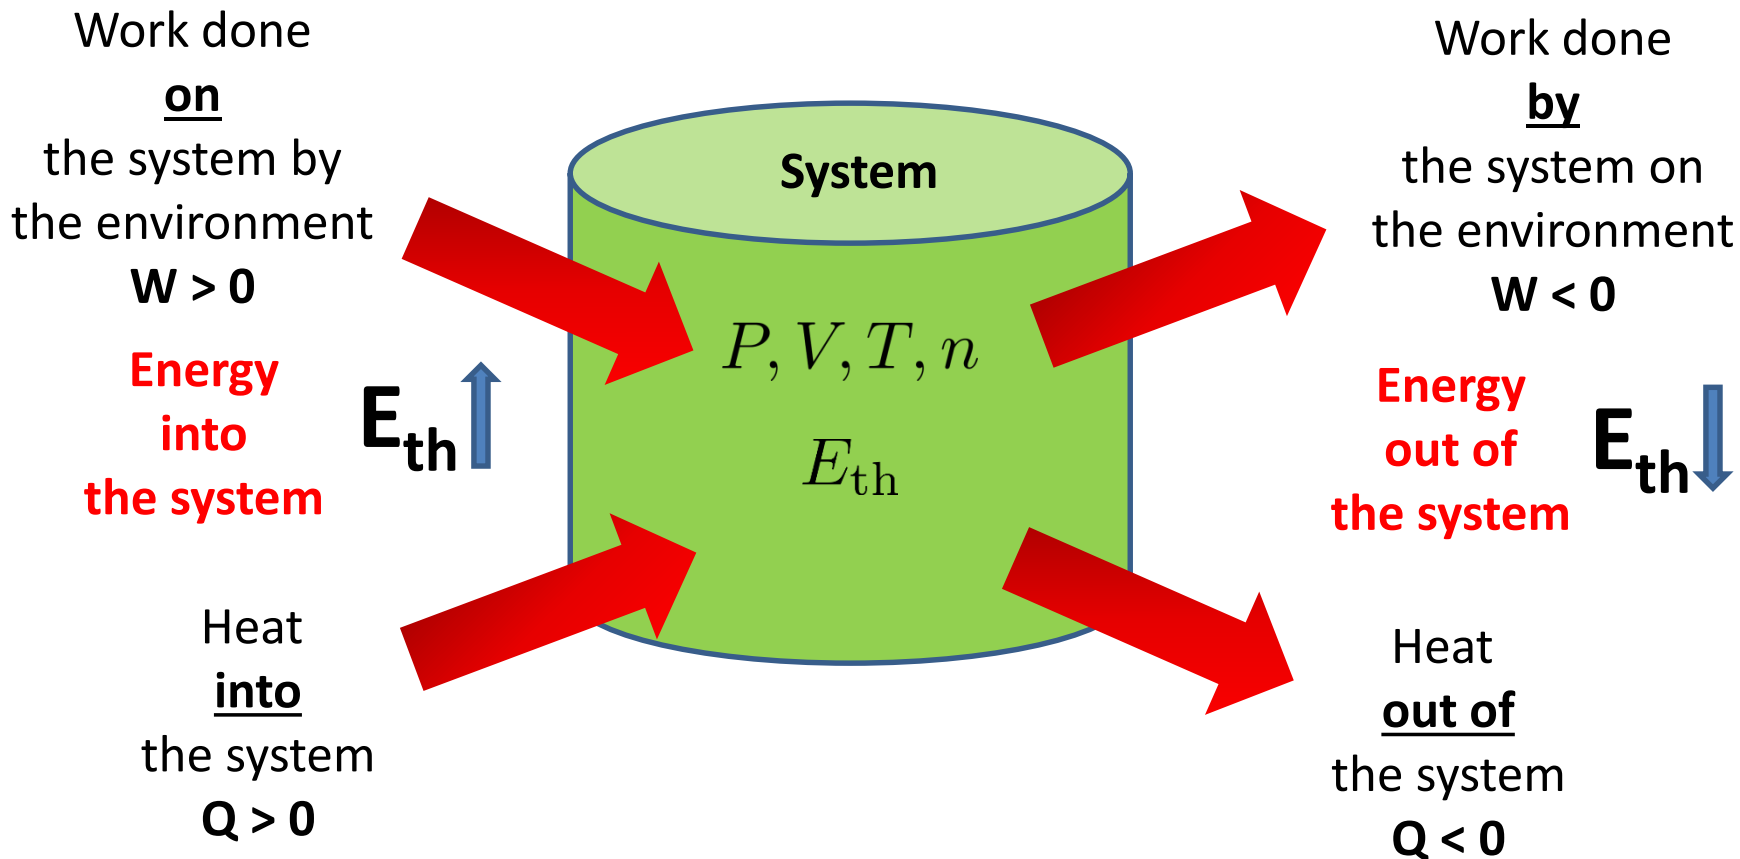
Work done
on
the system by
the environment
W > 0

Energy
into
the system

$E_{th}$

System

$P, V, T, n$

$E_{\text{th}}$

Work done
by
the system on
the environment
W < 0

Energy
out of
the system

$E_{th}$

Heat
into
the system
Q > 0

Heat
out of
the system
Q < 0